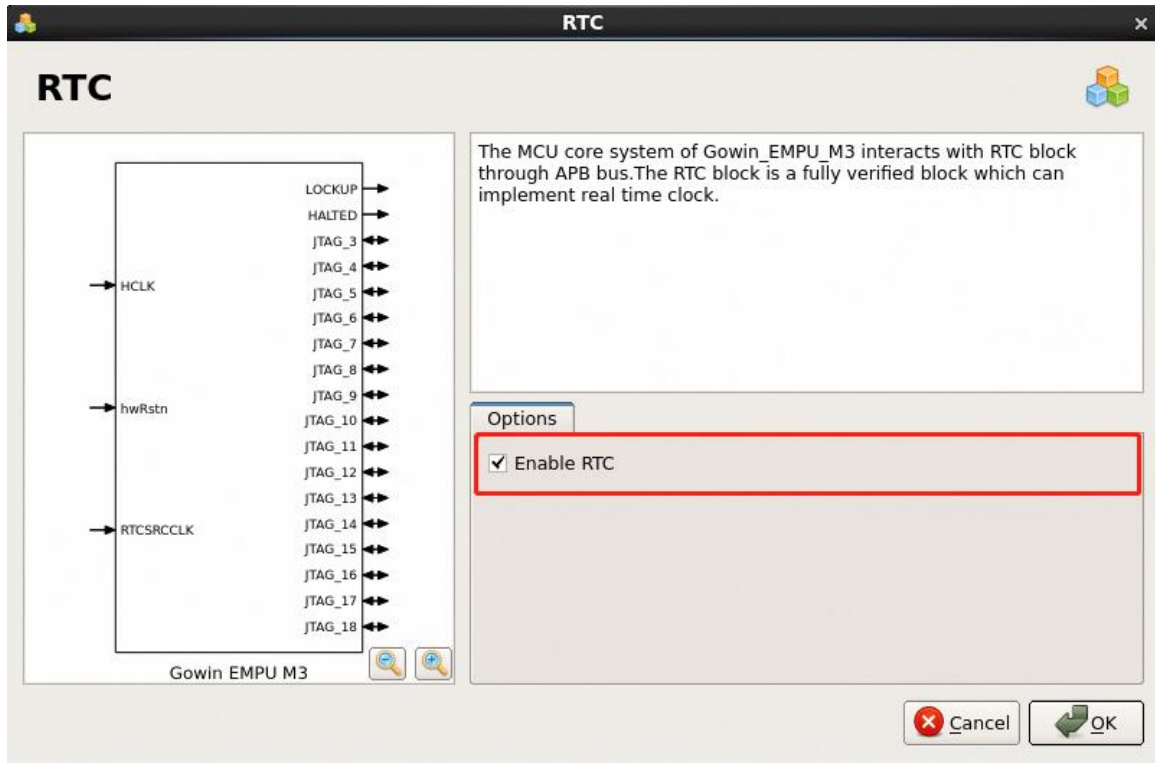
RTC

RTC

LOCKUP
HALTED
JTAG_3
JTAG_4
HCLK
JTAG_5
JTAG_6
JTAG_7
JTAG_8
JTAG_9
hwRstn
JTAG_10
JTAG_11
JTAG_12
JTAG_13
RTCSRCCLK
JTAG_14
JTAG_15
JTAG_16
JTAG_17
JTAG_18

Gowin EMPU M3

The MCU core system of Gowin_EMPU_M3 interacts with RTC block through APB bus.The RTC block is a fully verified block which can implement real time clock.

Options

Enable RTC

Cancel OK